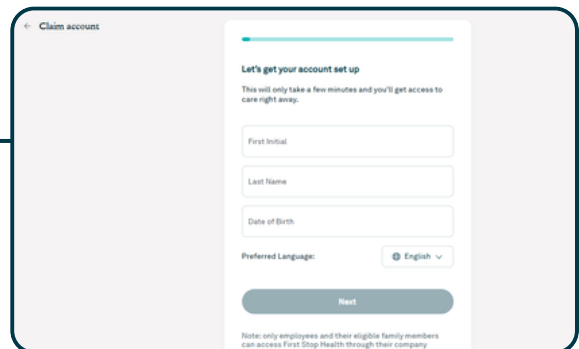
← Claim account

Let's get your account set up

This will only take a few minutes and you'll get access to care right away.

First Initial

Last Name

Date of Birth

Preferred Language:

English

Next

Note: only employees and their eligible family members can access First Stop Health through their company